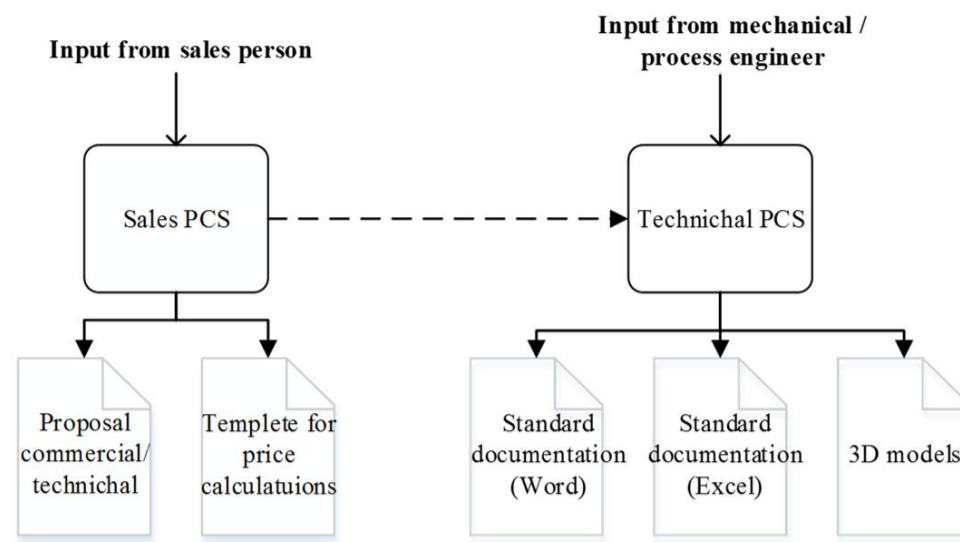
Input from sales person

Input from mechanical / process engineer

Sales PCS

Technichal PCS

Proposal commercial/ technichal

Templete for price calculatuions

Standard documentation (Word)

Standard documentation (Excel)

3D models